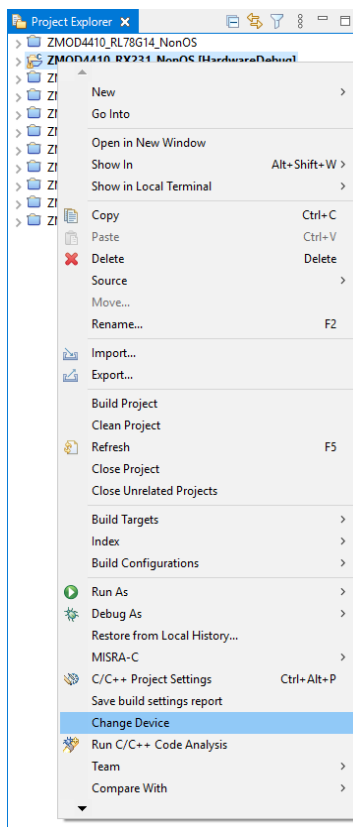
Project Explorer ✕

ZMOD4410_RL78G14_NonOS
ZMOD4410_RX231_NonOS [HardwareDebug]
ZI
ZI
ZI
ZI
ZI
ZI
ZI
ZI
ZI

New
Go Into

Open in New Window
Show In Alt+Shift+W
Show in Local Terminal

Copy Ctrl+C
Paste Ctrl+V
Delete Delete
Source
Move...
Rename... F2

Import...
Export...

Build Project
Clean Project
Refresh F5
Close Project
Close Unrelated Projects

Build Targets
Index
Build Configurations

Run As
Debug As
Restore from Local History...
MISRA-C
C/C++ Project Settings Ctrl+Alt+P
Save build settings report
Change Device
Run C/C++ Code Analysis
Team
Compare With